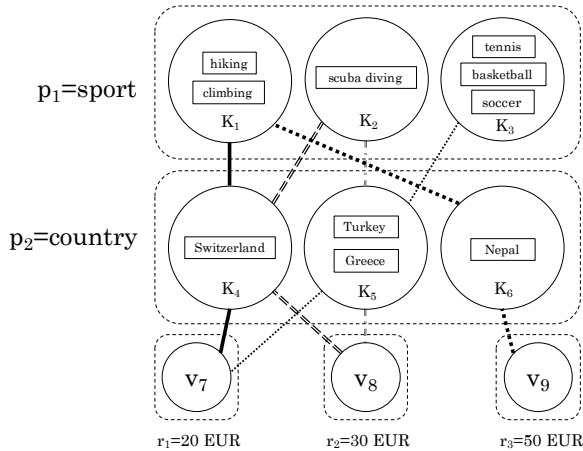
$p_1$=sport

hiking

climbing

$K_1$

scuba diving

$K_2$

tennis

basketball

soccer

$K_3$

$p_2$=country

Switzerland

$K_4$

Turkey

Greece

$K_5$

Nepal

$K_6$

$v_7$

$v_8$

$v_9$

$r_1$=20 EUR

$r_2$=30 EUR

$r_3$=50 EUR